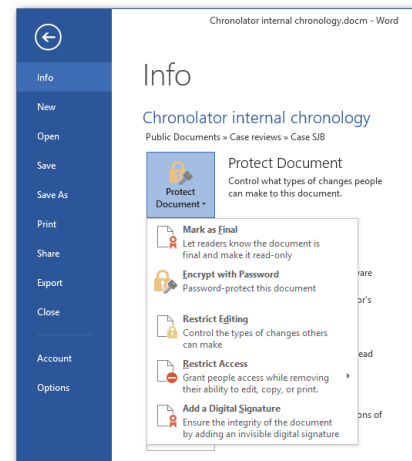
Chronolator internal chronology.docm - Word

Info
New
Open
Save
Save As
Print
Share
Export
Close
Account
Options

Info

Chronolator internal chronology

Public Documents » Case reviews » Case SJB

Protect Document

Protect Document

Control what types of changes people can make to this document.

Mark as Final
Let readers know the document is final and make it read-only

Encrypt with Password
Password-protect this document

Restrict Editing
Control the types of changes others can make

Restrict Access
Grant people access while removing their ability to edit, copy, or print.

Add a Digital Signature
Ensure the integrity of the document by adding an invisible digital signature

are
or's
ead
ons of